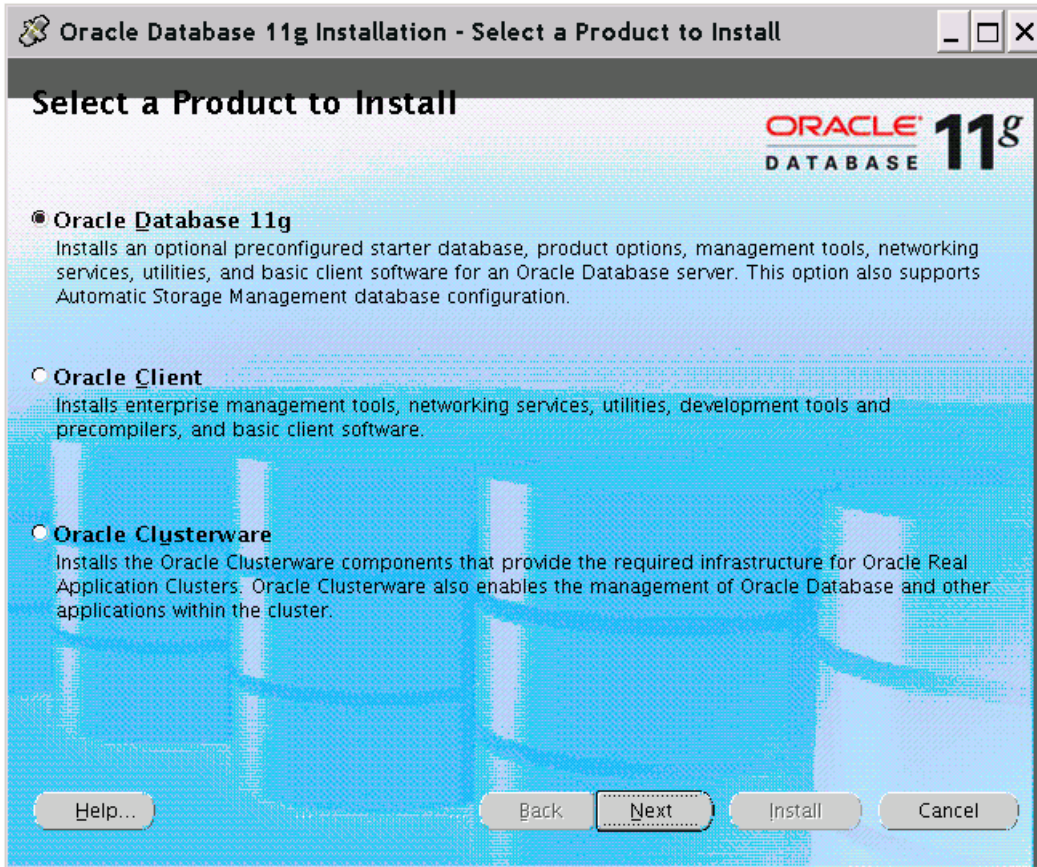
Oracle Database 11g Installation - Select a Product to Install

Select a Product to Install

ORACLE DATABASE $11^g$

Oracle Database 11g
Installs an optional preconfigured starter database, product options, management tools, networking services, utilities, and basic client software for an Oracle Database server. This option also supports Automatic Storage Management database configuration.

Oracle Client
Installs enterprise management tools, networking services, utilities, development tools and precompilers, and basic client software.

Oracle Clusterware
Installs the Oracle Clusterware components that provide the required infrastructure for Oracle Real Application Clusters. Oracle Clusterware also enables the management of Oracle Database and other applications within the cluster.

Help... Back Next Install Cancel